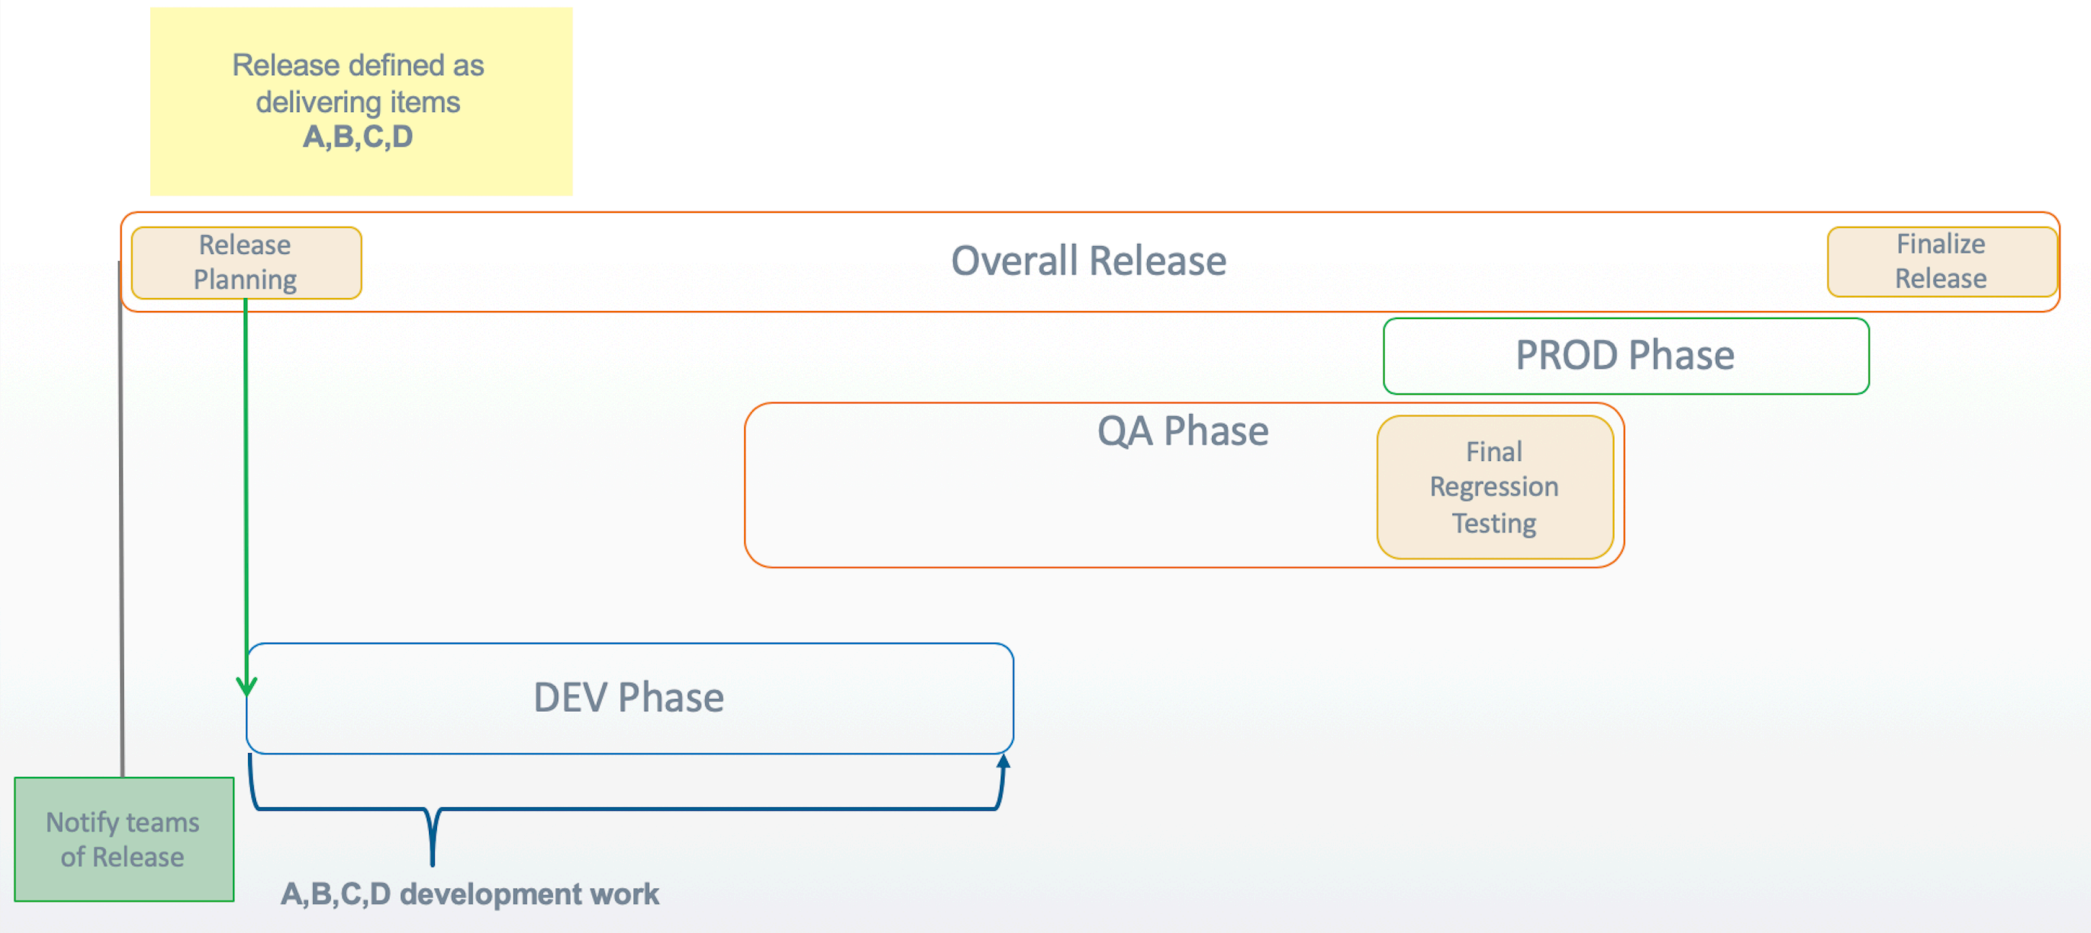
Release defined as delivering items
**A,B,C,D**

Release Planning

Overall Release

Finalize Release

PROD Phase

QA Phase

Final Regression Testing

DEV Phase

Notify teams of Release

**A,B,C,D development work**